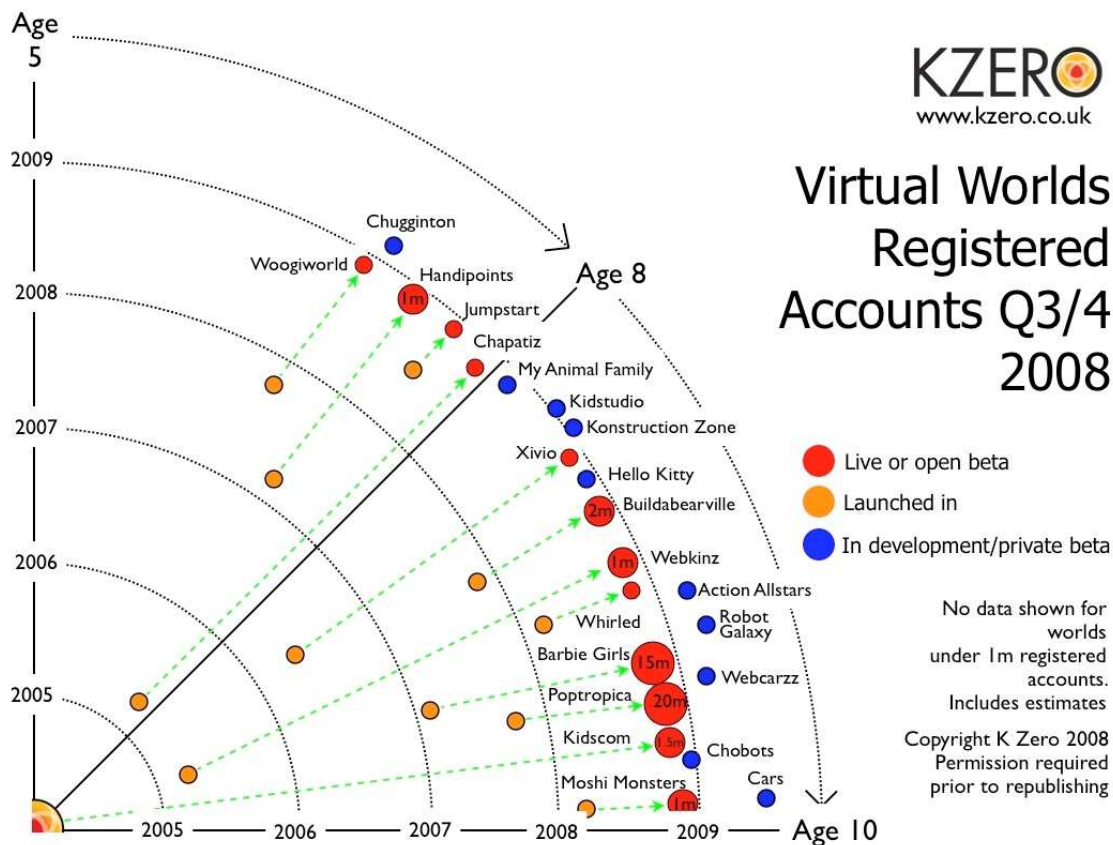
Age 5

2009

2008

2007

2006

2005

KZERO
www.kzero.co.uk

Virtual Worlds Registered Accounts Q3/4 2008

Age 8

Chugginton
Woogiworld
Handipoints
1m
Jumpstart
Chapatiz
My Animal Family
Kidstudio
Konstruction Zone
Xivio
Hello Kitty
Buildabearville
2m
Webkinz
1m
Action Allstars
Robot Galaxy
Whirled
Barbie Girls
15m
Webcarzz
Poptropica
20m
Kidscom
1.5m
Chobots
Moshi Monsters
1m
Cars

Live or open beta
Launched in
In development/private beta

No data shown for worlds under 1m registered accounts. Includes estimates

Copyright K Zero 2008 Permission required prior to republishing

2005 2006 2007 2008 2009 Age 10